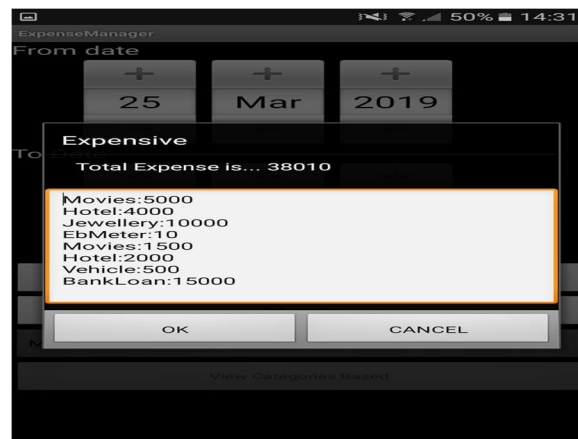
50% 14:31
ExpenseManager
From date
+
25
+
Mar
+
2019
To
Expensive
Total Expense is... 38010
Movies:5000
Hotel:4000
Jewellery:10000
EbMeter:10
Movies:1500
Hotel:2000
Vehicle:500
BankLoan:15000
OK
CANCEL
M
View Categories Based